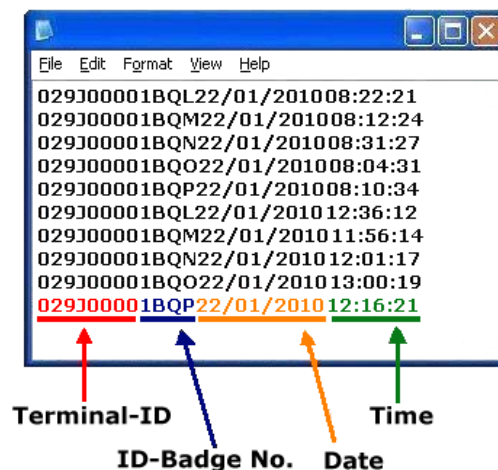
File Edit Format View Help

029J00001BQL22/01/201008:22:21
029J00001BQM22/01/201008:12:24
029J00001BQN22/01/201008:31:27
029J00001BQO22/01/201008:04:31
029J00001BQP22/01/201008:10:34
029J00001BQL22/01/201012:36:12
029J00001BQM22/01/201011:56:14
029J00001BQN22/01/201012:01:17
029J00001BQO22/01/201013:00:19
029J00001BQP22/01/201012:16:21

Terminal-ID
ID-Badge No.
Date
Time